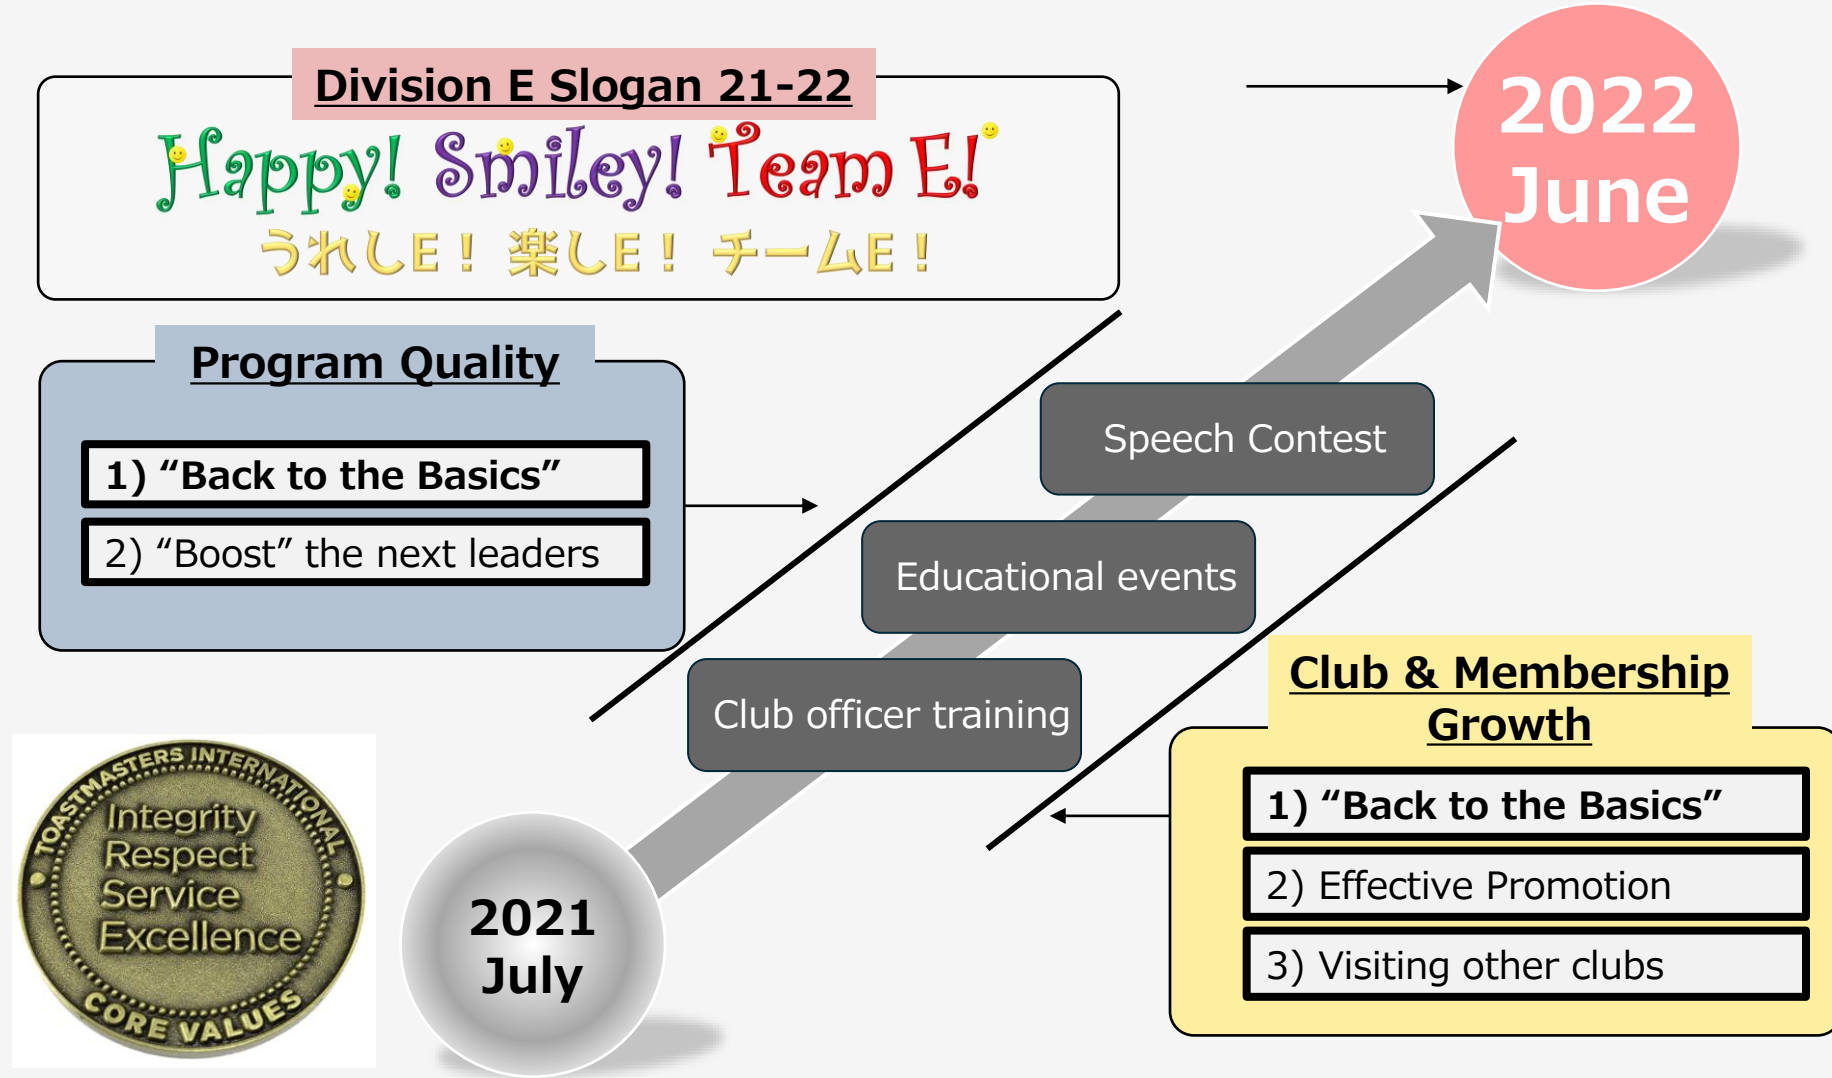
Division E Slogan 21-22

Happy! Smiley! Team E!

うれしE！ 楽しE！ チームE！

2022 June

Program Quality

1) “Back to the Basics”

2) “Boost” the next leaders

Speech Contest

Educational events

Club officer training

Club & Membership Growth

1) “Back to the Basics”

2) Effective Promotion

3) Visiting other clubs

TOASTMASTERS INTERNATIONAL
Integrity
Respect
Service
Excellence
CORE VALUES

2021 July